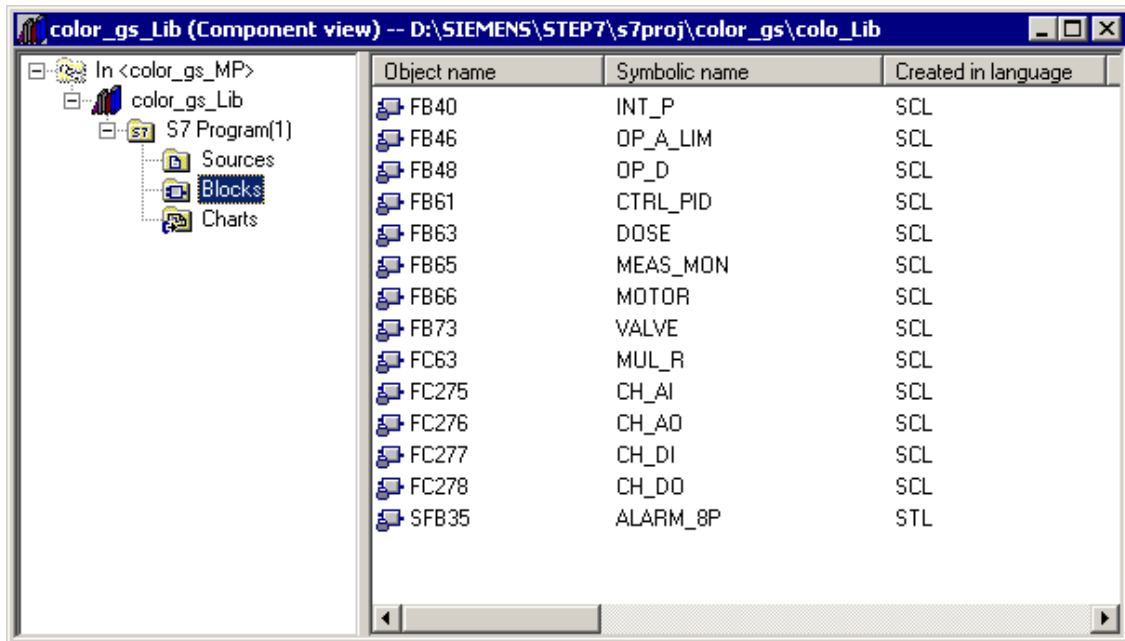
color_gs_Lib (Component view) -- D:\SIEMENS\STEP7\s7proj\color_gs\colo_Lib

In <color_gs_MP>
color_gs_Lib
S7 Program(1)
Sources
Blocks
Charts

| Object name | Symbolic name | Created in language |
|---|---|---|
| FB40 | INT_P | SCL |
| FB46 | OP_A_LIM | SCL |
| FB48 | OP_D | SCL |
| FB61 | CTRL_PID | SCL |
| FB63 | DOSE | SCL |
| FB65 | MEAS_MON | SCL |
| FB66 | MOTOR | SCL |
| FB73 | VALVE | SCL |
| FC63 | MUL_R | SCL |
| FC275 | CH_AI | SCL |
| FC276 | CH_AO | SCL |
| FC277 | CH_DI | SCL |
| FC278 | CH_DO | SCL |
| SFB35 | ALARM_8P | STL |